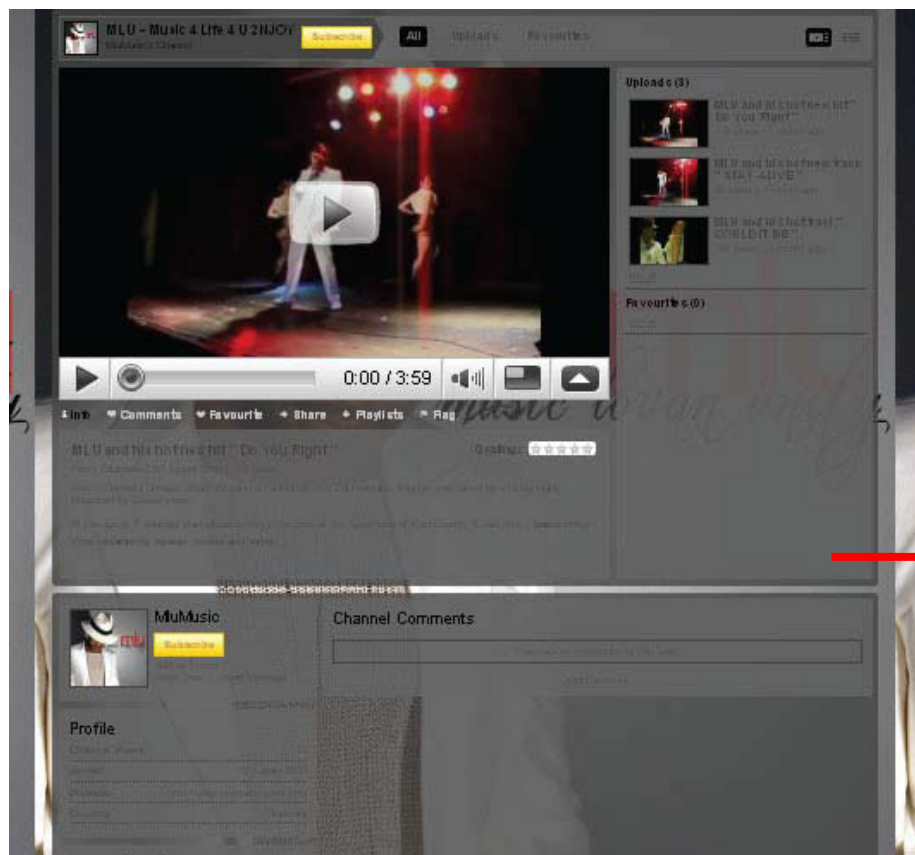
MLU - Music 4 Life 4 U 2NJOY
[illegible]
Subscribe
All
Uploads
Favourites

Uploads (3)
MLU and his hotness hit "Do you Right"
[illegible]
MLU and his hotness track "STAY ALIVE"
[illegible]
MLU and his hot hit "COULD IT BE"
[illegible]
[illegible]
Favourites (0)
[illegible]

0:00 / 3:59

Info
Comments
Favourite
Share
Playlists
Flag

MLU and his hotness hit "Do you Right"
Ratings:
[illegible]
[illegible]
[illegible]

MluMusic
Subscribe
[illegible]

Channel Comments
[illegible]
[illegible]

Profile
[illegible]